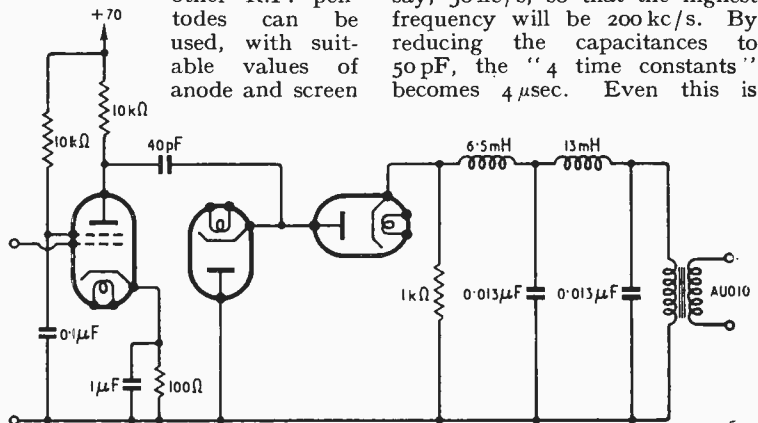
+70

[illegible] R.F. pentodes can be used, with suitable values of anode and screen

say, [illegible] so that the highest frequency will be 200 kc/s. By reducing the capacitances to 50 pF, the "4 time constants" becomes 4 μsec. Even this is

10kΩ
10kΩ
40pF
6·5mH
13mH
0·1μF
1μF
100Ω
1kΩ
0·013μF
0·013μF
AU010